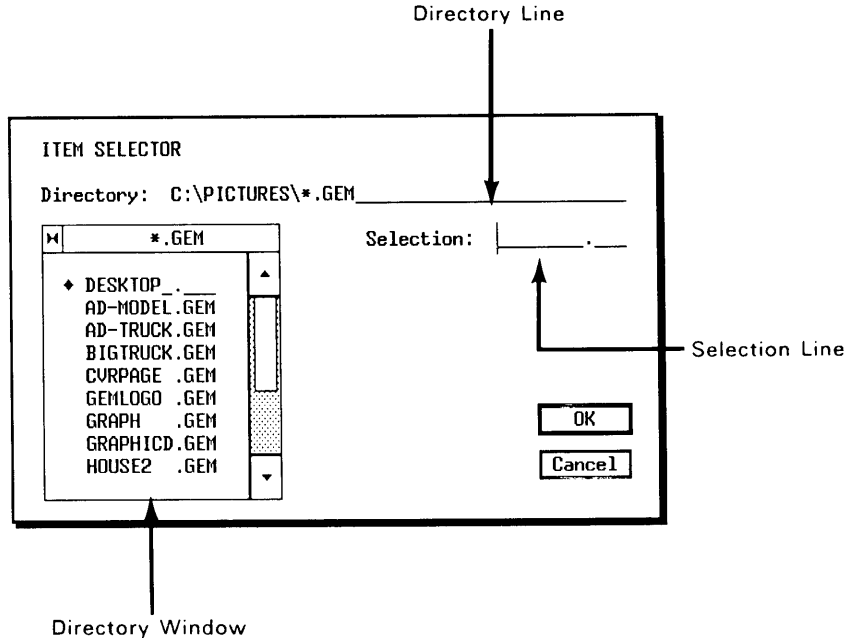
Directory Line

ITEM SELECTOR

Directory: C:\PICTURES\*.GEM\_\_\_\_\_\_\_\_\_\_\_\_\_\_\_\_\_\_\_\_

*.GEM

Selection: \_\_\_\_\_\_\_\_.\_\_\_

♦ DESKTOP\_.\_\_\_
AD-MODEL.GEM
AD-TRUCK.GEM
BIGTRUCK.GEM
CVRPAGE .GEM
GEMLOGO .GEM
GRAPH .GEM
GRAPHICD.GEM
HOUSE2 .GEM

Selection Line

OK

Cancel

Directory Window